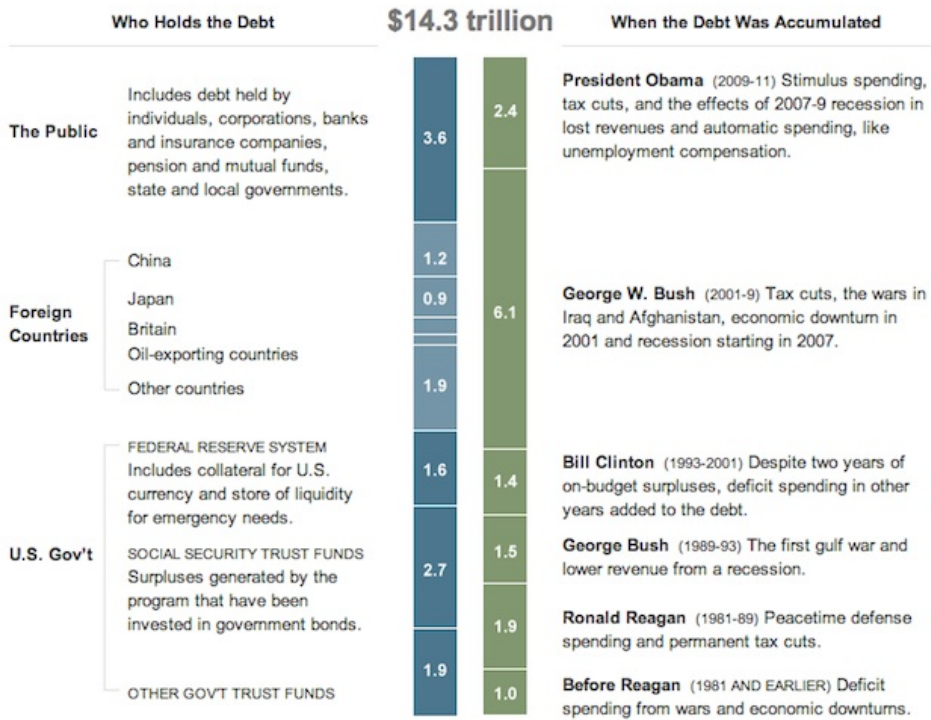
Who Holds the Debt

$14.3 trillion

When the Debt Was Accumulated

The Public

Includes debt held by individuals, corporations, banks and insurance companies, pension and mutual funds, state and local governments.

3.6

2.4

President Obama (2009-11) Stimulus spending, tax cuts, and the effects of 2007-9 recession in lost revenues and automatic spending, like unemployment compensation.

Foreign Countries

China

1.2

Japan

0.9

Britain

Oil-exporting countries

Other countries

1.9

6.1

George W. Bush (2001-9) Tax cuts, the wars in Iraq and Afghanistan, economic downturn in 2001 and recession starting in 2007.

U.S. Gov't

FEDERAL RESERVE SYSTEM
Includes collateral for U.S. currency and store of liquidity for emergency needs.

1.6

1.4

Bill Clinton (1993-2001) Despite two years of on-budget surpluses, deficit spending in other years added to the debt.

SOCIAL SECURITY TRUST FUNDS
Surpluses generated by the program that have been invested in government bonds.

2.7

1.5

George Bush (1989-93) The first gulf war and lower revenue from a recession.

1.9

Ronald Reagan (1981-89) Peacetime defense spending and permanent tax cuts.

OTHER GOV'T TRUST FUNDS

1.9

1.0

Before Reagan (1981 AND EARLIER) Deficit spending from wars and economic downturns.